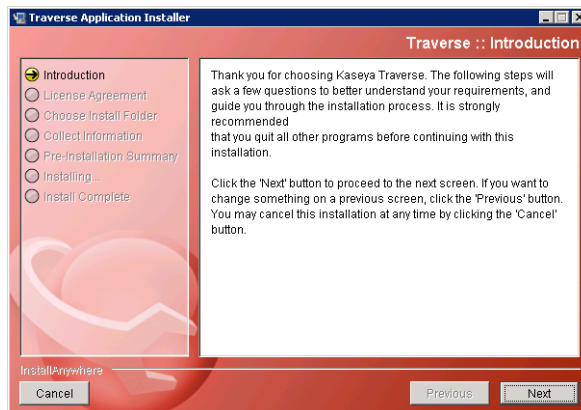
Traverse Application Installer

Traverse :: Introduction

Introduction
License Agreement
Choose Install Folder
Collect Information
Pre-Installation Summary
Installing...
Install Complete

Thank you for choosing Kaseya Traverse. The following steps will ask a few questions to better understand your requirements, and guide you through the installation process. It is strongly recommended that you quit all other programs before continuing with this installation.

Click the 'Next' button to proceed to the next screen. If you want to change something on a previous screen, click the 'Previous' button. You may cancel this installation at any time by clicking the 'Cancel' button.

InstallAnywhere

Cancel

Previous

Next